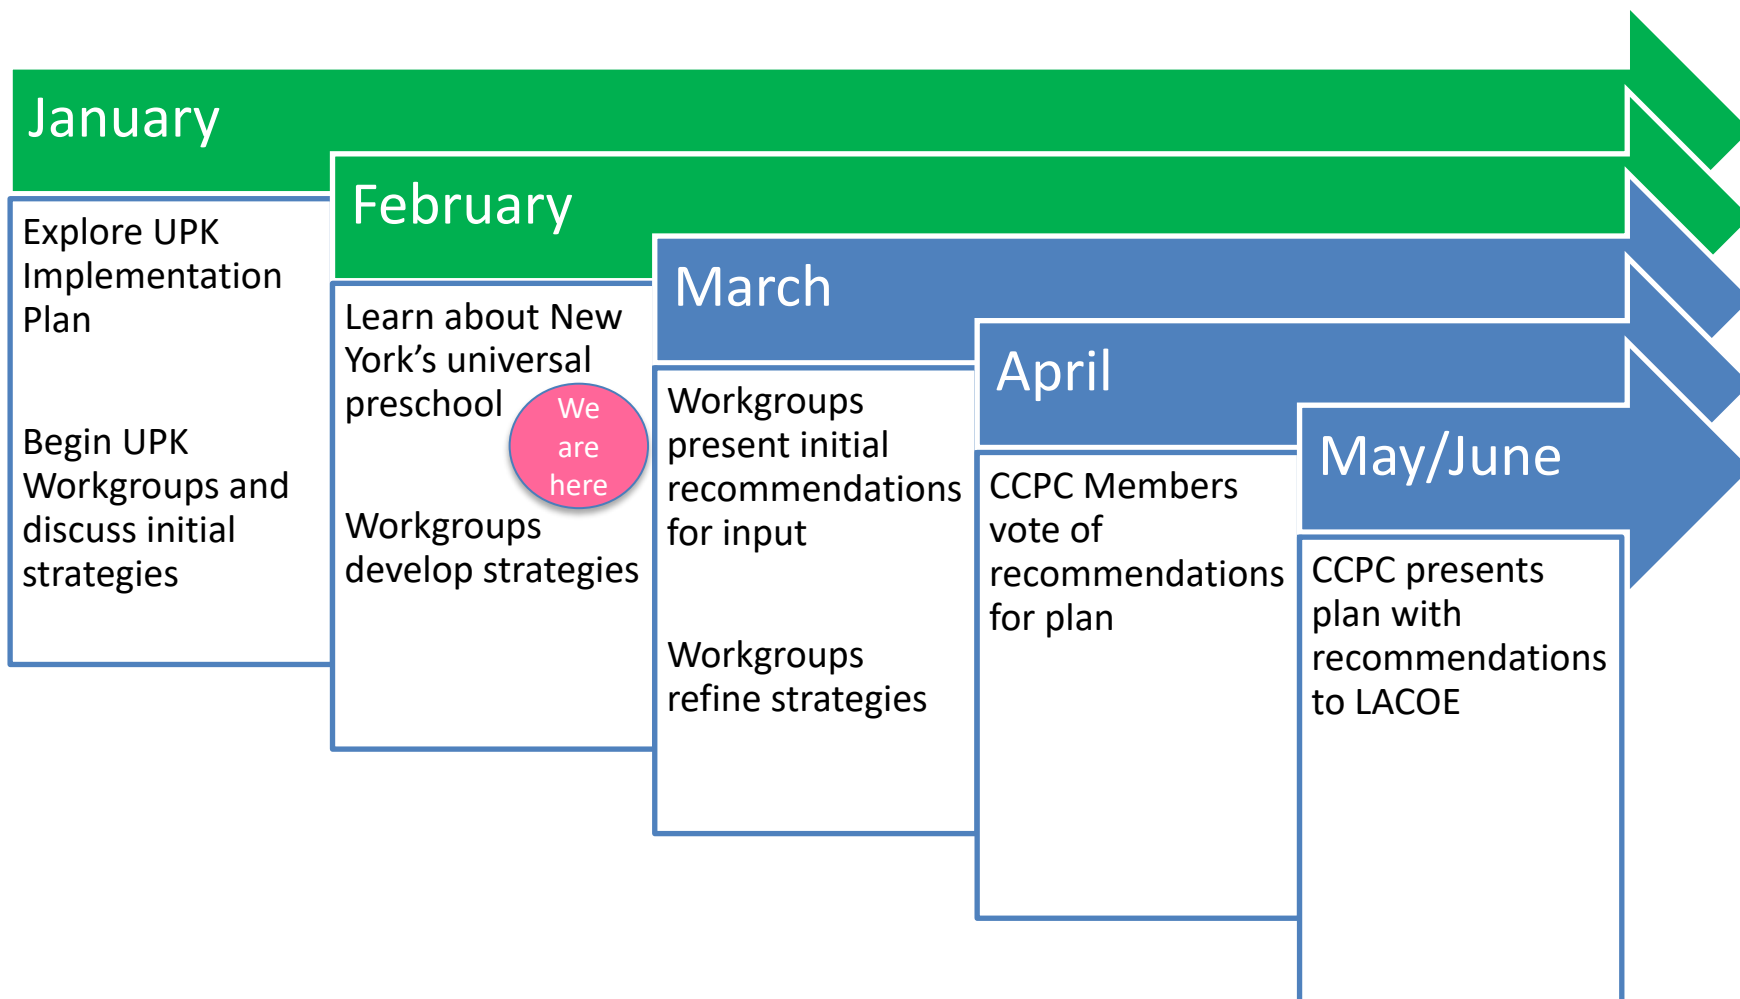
January

Explore UPK Implementation Plan

Begin UPK Workgroups and discuss initial strategies

February

Learn about New York’s universal preschool

We are here

Workgroups develop strategies

March

Workgroups present initial recommendations for input

Workgroups refine strategies

April

CCPC Members vote of recommendations for plan

May/June

CCPC presents plan with recommendations to LACOE